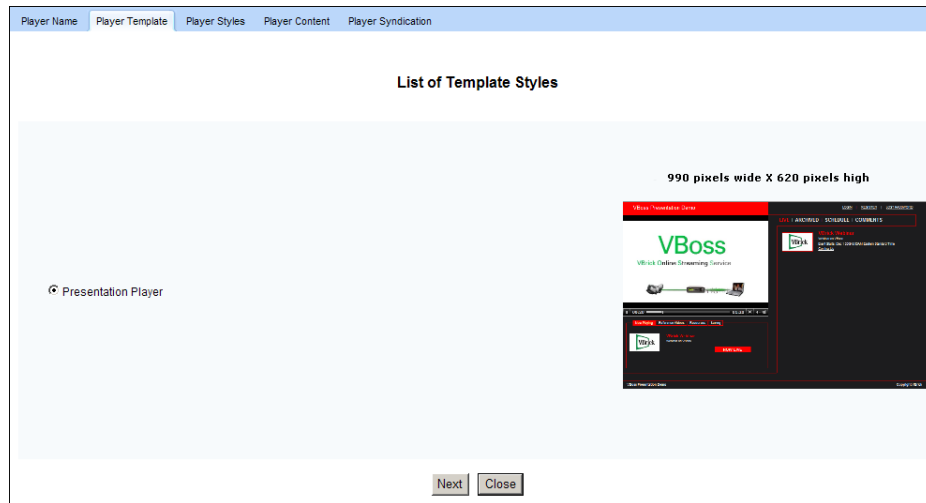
Player Name | Player Template | Player Styles | Player Content | Player Syndication

List of Template Styles

Presentation Player

990 pixels wide X 620 pixels high

VBoss Presentation Demo

LIVE | ARCHIVED | SCHEDULE | COMMENTS

VBoss

VBrick Online Streaming Service

VBrick

VBrick

Next Close